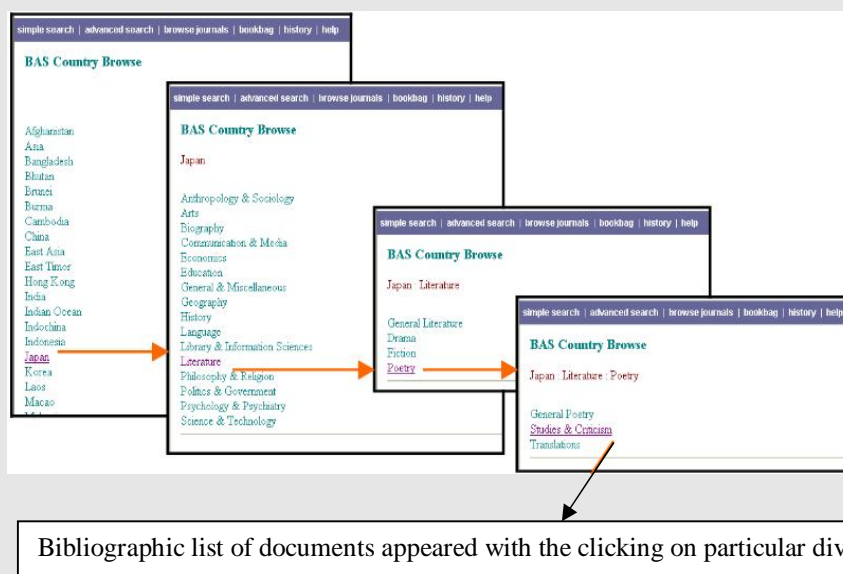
simple search | advanced search | browse journals | bookbag | history | help

BAS Country Browse

Afghanistan
Asia
Bangladesh
Bhutan
Brunei
Burma
Cambodia
China
East Asia
East Timor
Hong Kong
India
Indian Ocean
Indochina
Indonesia
Japan
Korea
Laos
Macao
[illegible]

simple search | advanced search | browse journals | bookbag | history | help

BAS Country Browse

Japan

Anthropology & Sociology
Arts
Biography
Communication & Media
Economics
Education
General & Miscellaneous
Geography
History
Language
Library & Information Sciences
Literature
Philosophy & Religion
Politics & Government
Psychology & Psychiatry
Science & Technology

simple search | advanced search | browse journals | bookbag | history | help

BAS Country Browse

Japan : Literature

General Literature
Drama
Fiction
Poetry

simple search | advanced search | browse journals | bookbag | history | help

BAS Country Browse

Japan : Literature : Poetry

General Poetry
Studies & Criticism
Translations

Bibliographic list of documents appeared with the clicking on particular div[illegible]